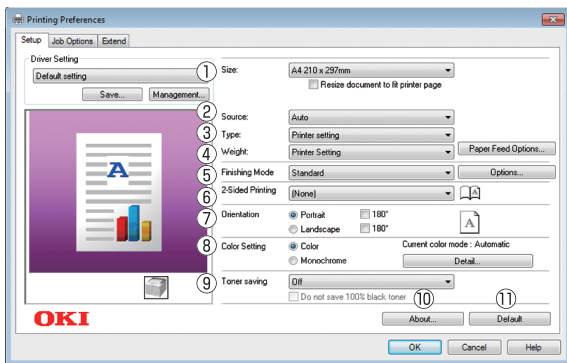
Printing Preferences

Setup | Job Options | Extend

Driver Setting
Default setting
Save... | Management...

① Size: A4 210 x 297mm
Resize document to fit printer page

② Source: Auto
③ Type: Printer setting
④ Weight: Printer Setting | Paper Feed Options...
⑤ Finishing Mode: Standard | Options...
⑥ 2-Sided Printing: (None)
⑦ Orientation: Portrait | 180° | Landscape | 180°
⑧ Color Setting: Color | Monochrome
Current color mode : Automatic
Detail...
⑨ Toner saving: Off
Do not save 100% black toner

A

OKI

⑩ About...
⑪ Default

OK | Cancel | Help